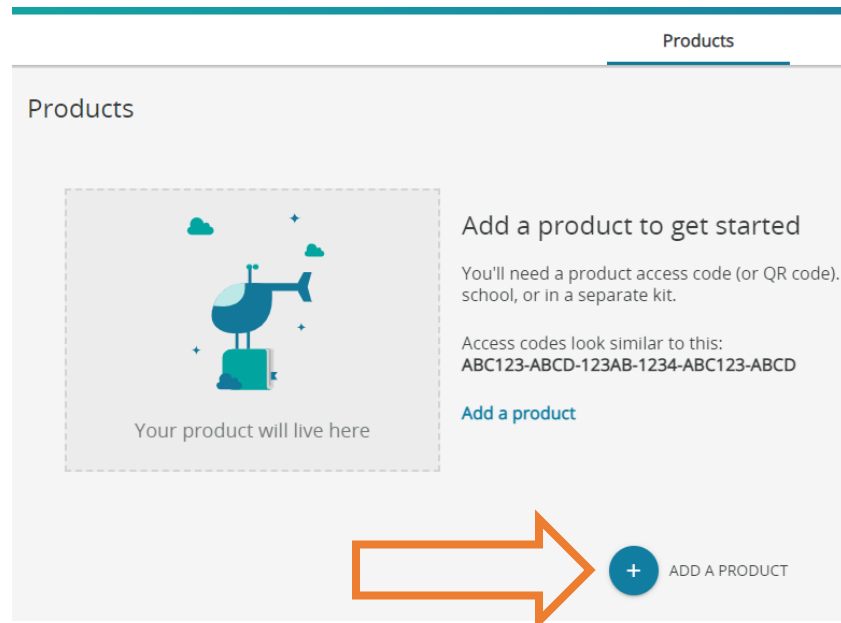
Products

Products

Your product will live here

Add a product to get started

You'll need a product access code (or QR code). school, or in a separate kit.

Access codes look similar to this:
ABC123-ABCD-123AB-1234-ABC123-ABCD

Add a product

+ ADD A PRODUCT